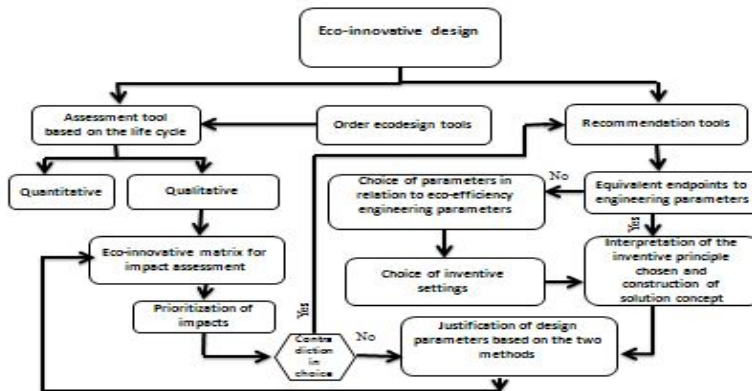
Eco-innovative design

Assessment tool based on the life cycle

Order ecodesign tools

Recommendation tools

Quantitative

Qualitative

Choice of parameters in relation to eco-efficiency engineering parameters

No

Equivalent endpoints to engineering parameters

Yes

Eco-innovative matrix for impact assessment

Interpretation of the inventive principle chosen and construction of solution concept

Choice of inventive settings

Yes

Prioritization of impacts

Contra diction in choice

No

Justification of design parameters based on the two methods